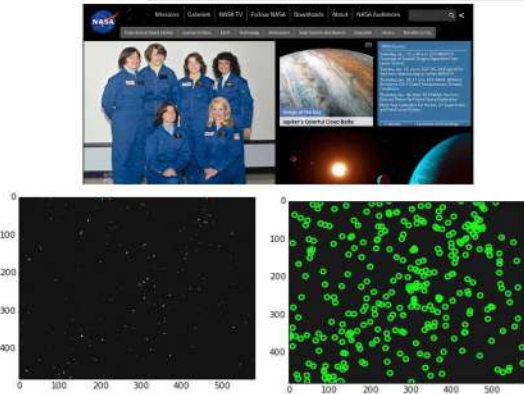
NASA

Missions Galleries NASA TV Follow NASA Downloads About NASA Audiences

Image of the Day

Jupiter's Colorful Cloud Belts

0
100
200
300
400
0 100 200 300 400 500

0
100
200
300
400
0 100 200 300 400 500